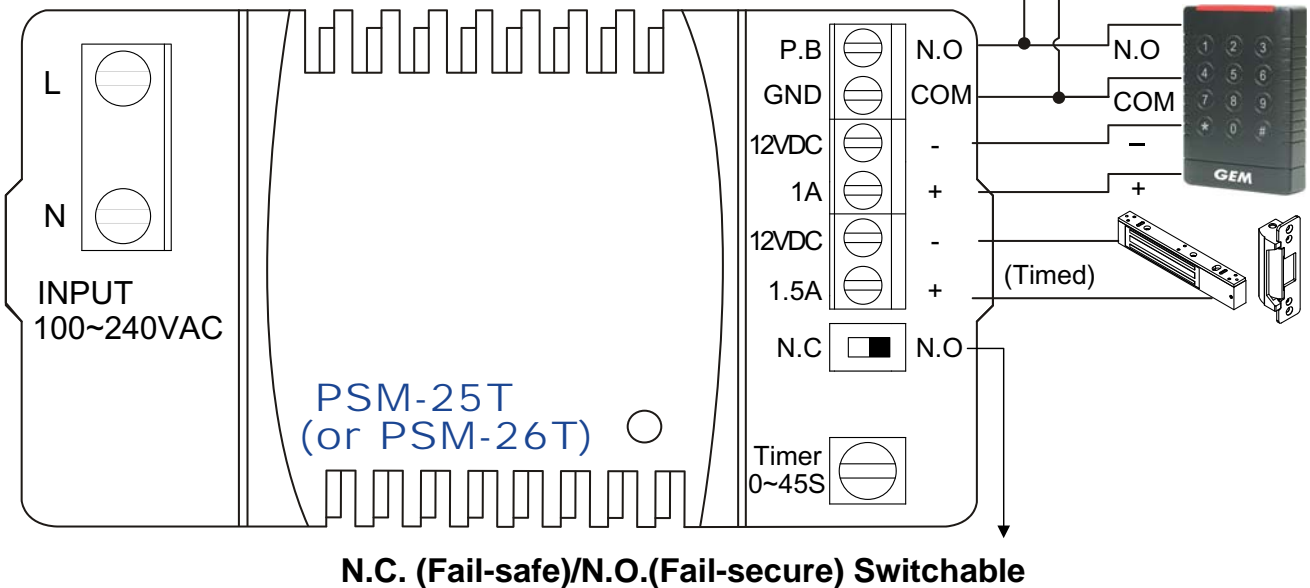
L

N

INPUT
100~240VAC

PSM-25T
(or PSM-26T)

P.B
GND
12VDC
1A
12VDC
1.5A

N.O
COM
-
+
-
+

N.C
N.O

Timer
0~45S

N.O
COM
−
+

1 2 3
4 5 6
7 8 9
* 0 #

GEM

(Timed)

N.C. (Fail-safe)/N.O.(Fail-secure) Switchable